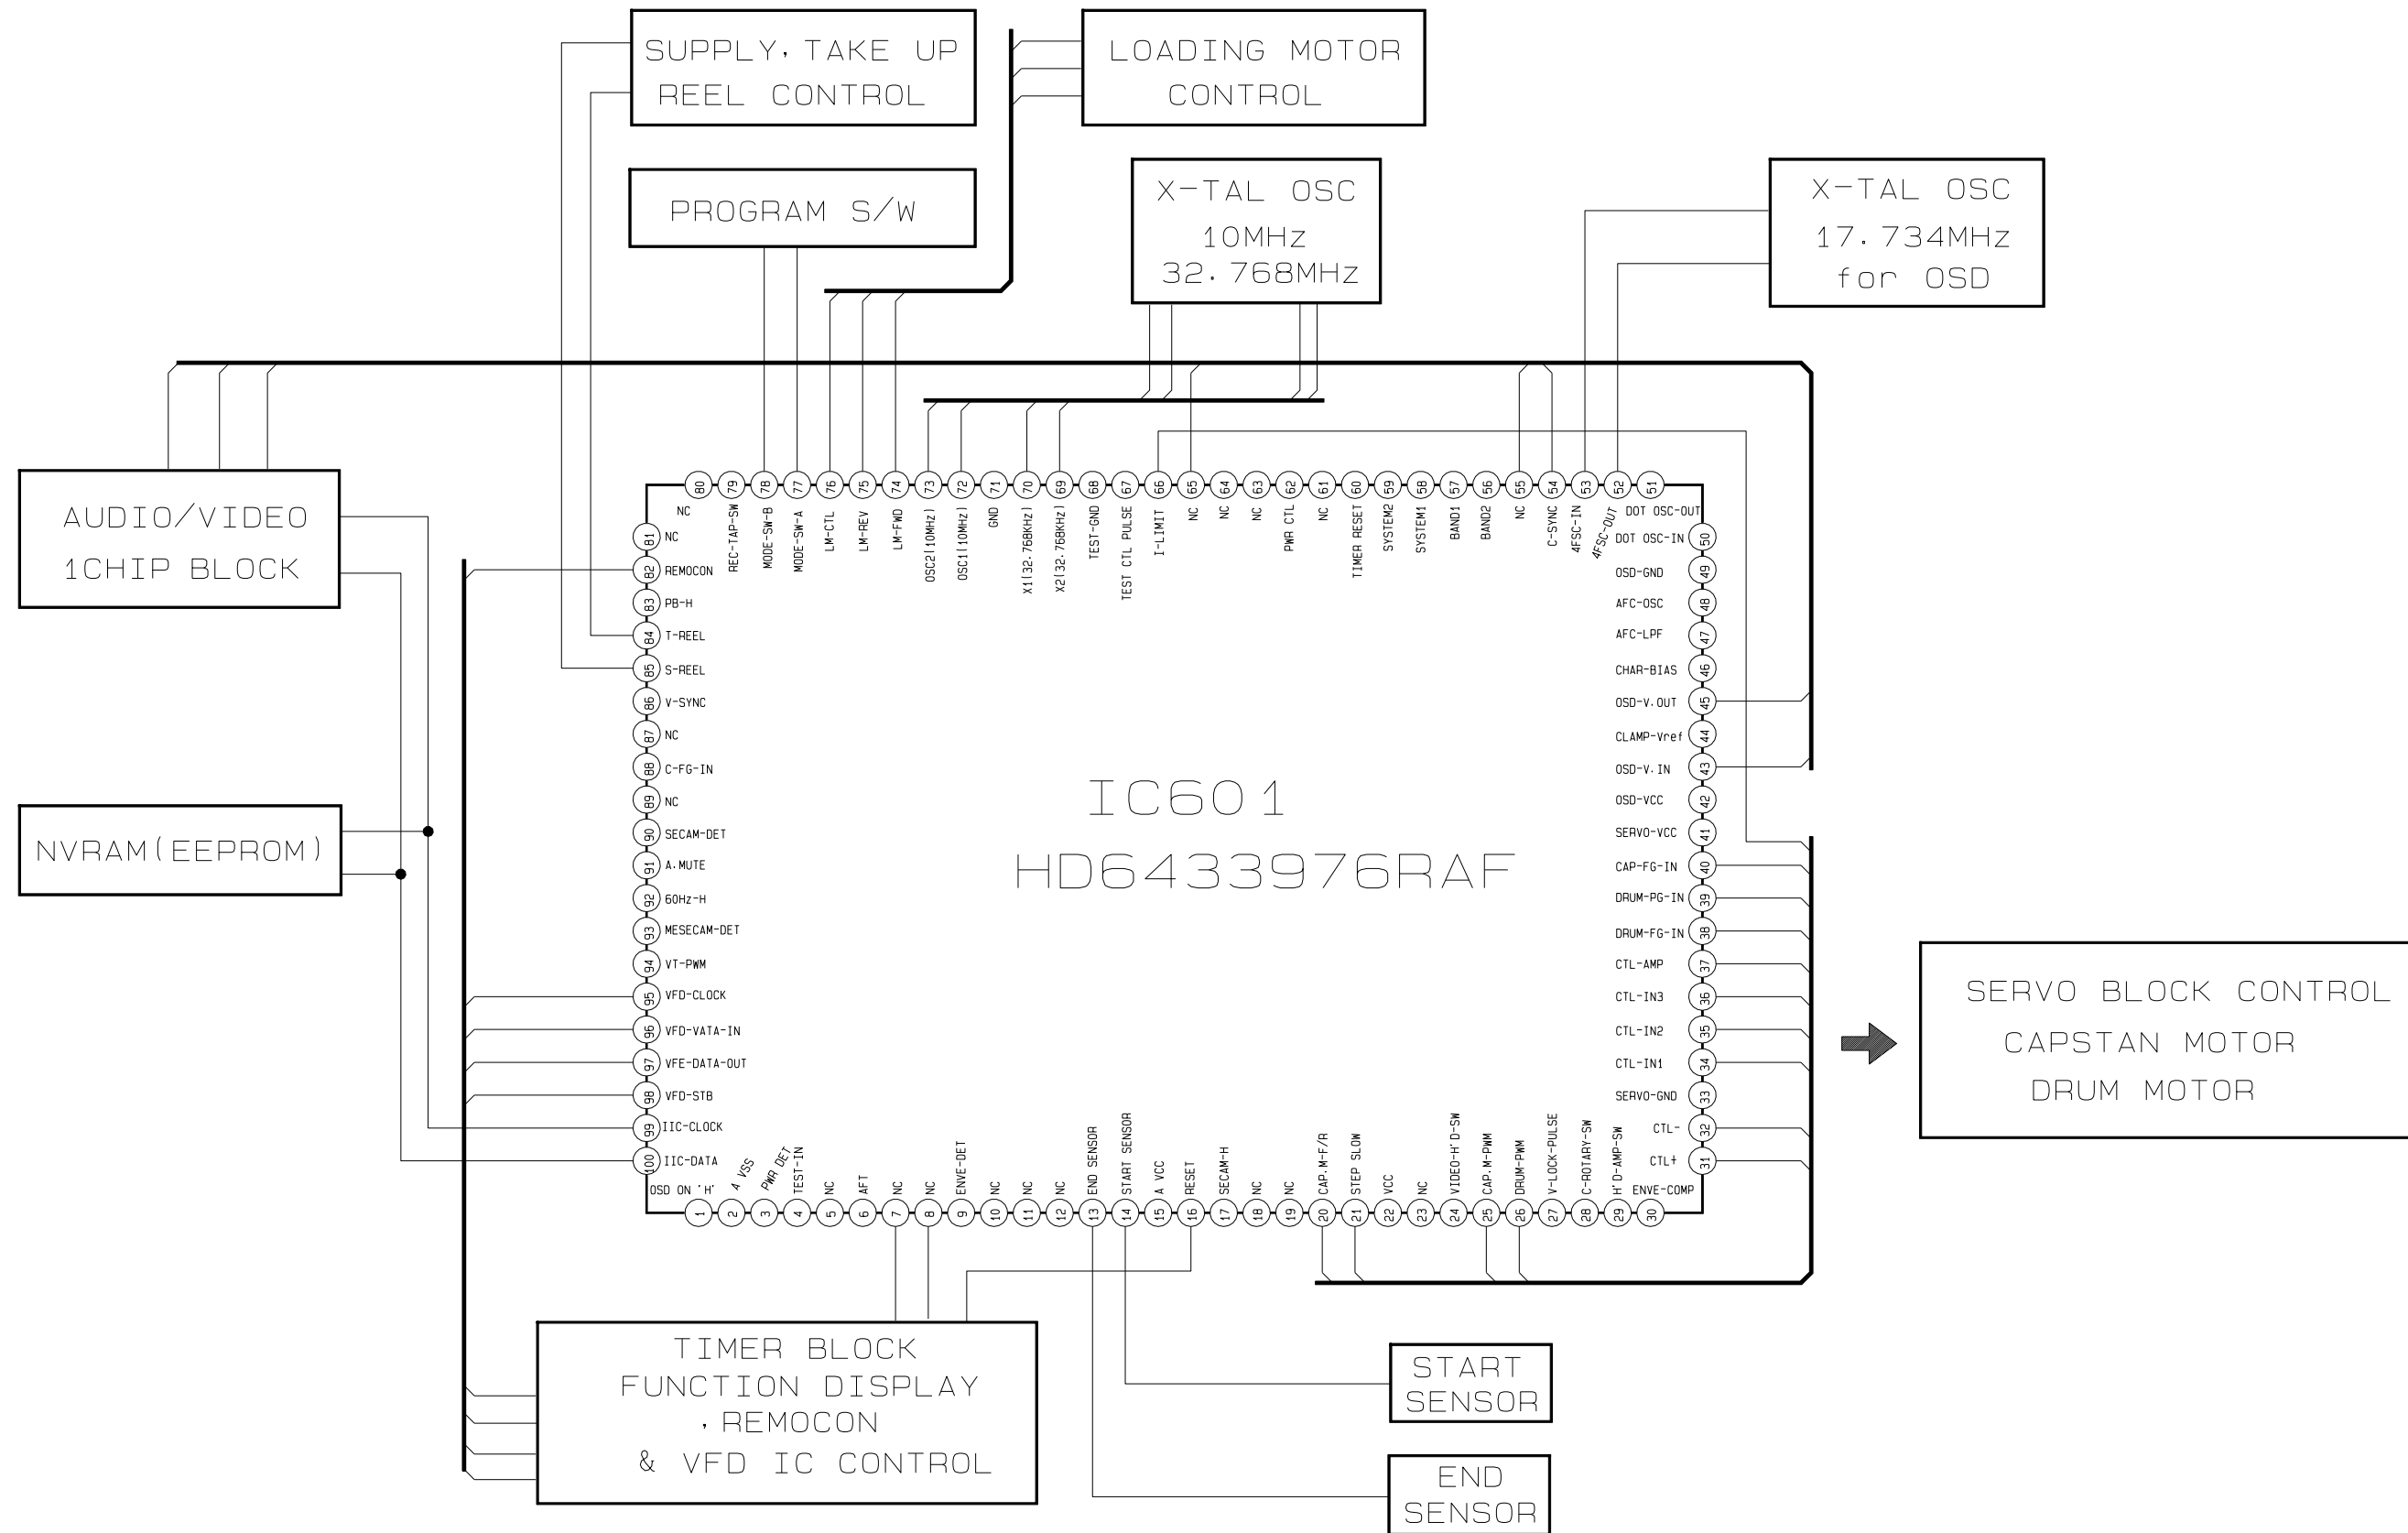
SUPPLY, TAKE UP REEL CONTROL

LOADING MOTOR CONTROL

PROGRAM S/W

X-TAL OSC 10MHz 32.768MHz

X-TAL OSC 17.734MHz for OSD

AUDIO/VIDEO 1CHIP BLOCK

NVRAM(EEPROM)

IC601
HD643976RAF

SERVO BLOCK CONTROL
CAPSTAN MOTOR
DRUM MOTOR

TIMER BLOCK
FUNCTION DISPLAY
, REMOCON
& VFD IC CONTROL

START SENSOR

END SENSOR

80 NC
79 REC-TAP-SW
78 MODE-SW-B
77 MODE-SW-A
76 LM-CTL
75 LM-REV
74 LM-FWD
73 OSC2(10MHz)
72 OSC1(10MHz)
71 GND
70 X1(32.768KHz)
69 X2(32.768KHz)
68 TEST-GND
67 TEST CTL PULSE
66 I-LIMIT
65 NC
64 NC
63 NC
62 PWR CTL
61 NC
60 TIMER RESET
59 SYSTEM2
58 SYSTEM1
57 BAND1
56 BAND2
55 NC
54 C-SYNC
53 4FSC-IN
52 4FSC-OUT
51 DOT OSC-OUT
50 DOT OSC-IN
49 OSD-GND
48 AFC-OSC
47 AFC-LPF
46 CHAR-BIAS
45 OSD-V.OUT
44 CLAMP-Vref
43 OSD-V.IN
42 OSD-VCC
41 SERVO-VCC
40 CAP-FG-IN
39 DRUM-PG-IN
38 DRUM-FG-IN
37 CTL-AMP
36 CTL-IN3
35 CTL-IN2
34 CTL-IN1
33 SERVO-GND
32 CTL-
31 CTL+
30 ENVE-COMP
29 H'D-AMP-SW
28 C-ROTARY-SW
27 V-LOCK-PULSE
26 DRUM-PWM
25 CAP.M-PWM
24 VIDEO-H'D-SW
23 NC
22 VCC
21 STEP SLOW
20 CAP.M-F/R
19 NC
18 NC
17 SECAM-H
16 RESET
15 A VCC
14 START SENSOR
13 END SENSOR
12 NC
11 NC
10 NC
9 ENVE-DET
8 NC
7 NC
6 AFT
5 NC
4 TEST-IN
3 PWR DET
2 A VSS
1 OSD ON 'H'
100 IIC-DATA
99 IIC-CLOCK
98 VFD-STB
97 VFE-DATA-OUT
96 VFD-VATA-IN
95 VFD-CLOCK
94 VT-PWM
93 MESECAM-DET
92 60Hz-H
91 A.MUTE
90 SECAM-DET
89 NC
88 C-FG-IN
87 NC
86 V-SYNC
85 S-REEL
84 T-REEL
83 PB-H
82 REMOCON
81 NC